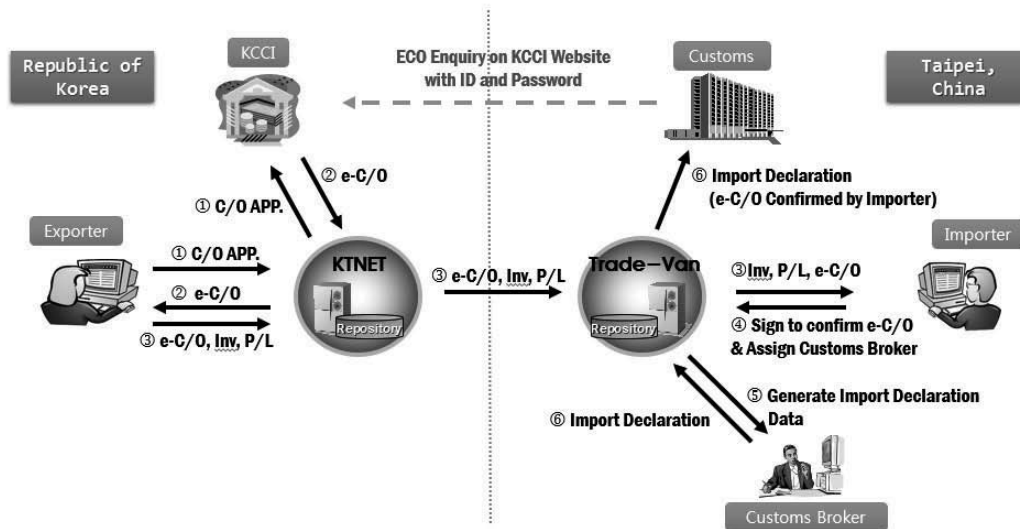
Republic of Korea

KCCI

ECO Enquiry on KCCI Website with ID and Password

Customs

Taipei, China

② e-C/O

① C/O APP.

⑥ Import Declaration (e-C/O Confirmed by Importer)

Exporter

① C/O APP.

② e-C/O

③ e-C/O, Inv, P/L

KTNET

Repository

③ e-C/O, Inv, P/L

Trade-Van

Repository

Importer

③Inv, P/L, e-C/O

④ Sign to confirm e-C/O & Assign Customs Broker

⑤ Generate Import Declaration Data

⑥ Import Declaration

Customs Broker